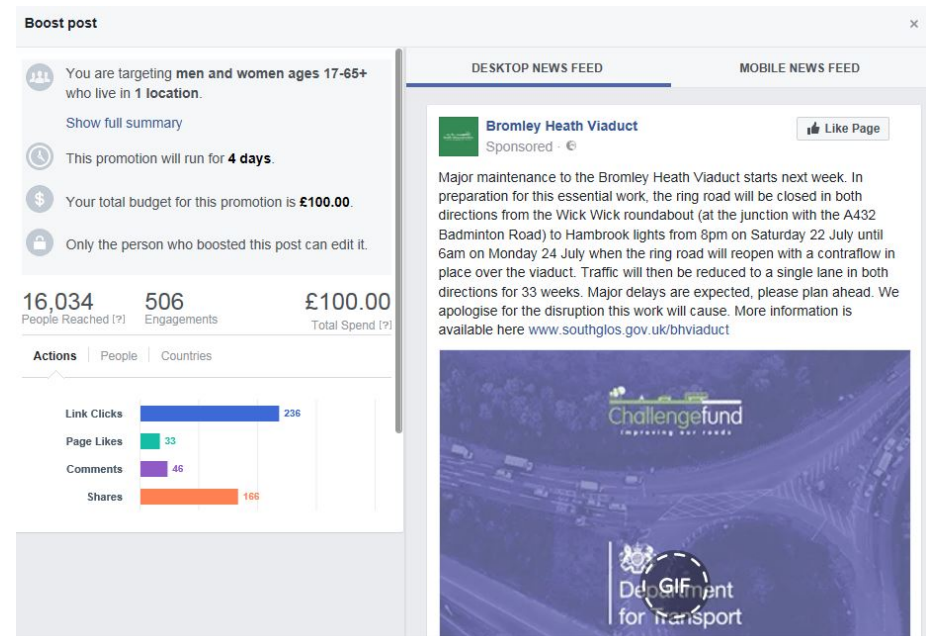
Boost post

×

You are targeting **men and women ages 17-65+** who live in **1 location**.

Show full summary

This promotion will run for **4 days**.

Your total budget for this promotion is **£100.00**.

Only the person who boosted this post can edit it.

16,034
People Reached [?]

506
Engagements

£100.00
Total Spend [?]

Actions | People | Countries

Link Clicks 236
Page Likes 33
Comments 46
Shares 166

DESKTOP NEWS FEED

MOBILE NEWS FEED

Bromley Heath Viaduct
Sponsored ·

Like Page

Major maintenance to the Bromley Heath Viaduct starts next week. In preparation for this essential work, the ring road will be closed in both directions from the Wick Wick roundabout (at the junction with the A432 Badminton Road) to Hambrook lights from 8pm on Saturday 22 July until 6am on Monday 24 July when the ring road will reopen with a contraflow in place over the viaduct. Traffic will then be reduced to a single lane in both directions for 33 weeks. Major delays are expected, please plan ahead. We apologise for the disruption this work will cause. More information is available here www.southglos.gov.uk/bhviaduct

Challengefund
improving our roads

GIF

Department for Transport